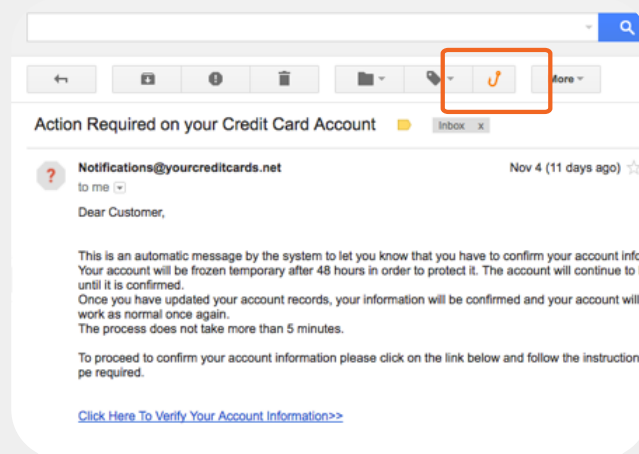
More

Action Required on your Credit Card Account Inbox x

Notifications@yourcreditcards.net
to me

Nov 4 (11 days ago)

Dear Customer,

This is an automatic message by the system to let you know that you have to confirm your account info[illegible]
Your account will be frozen temporary after 48 hours in order to protect it. The account will continue to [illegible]
until it is confirmed.
Once you have updated your account records, your information will be confirmed and your account will
work as normal once again.
The process does not take more than 5 minutes.

To proceed to confirm your account information please click on the link below and follow the instruction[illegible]
pe required.

Click Here To Verify Your Account Information>>